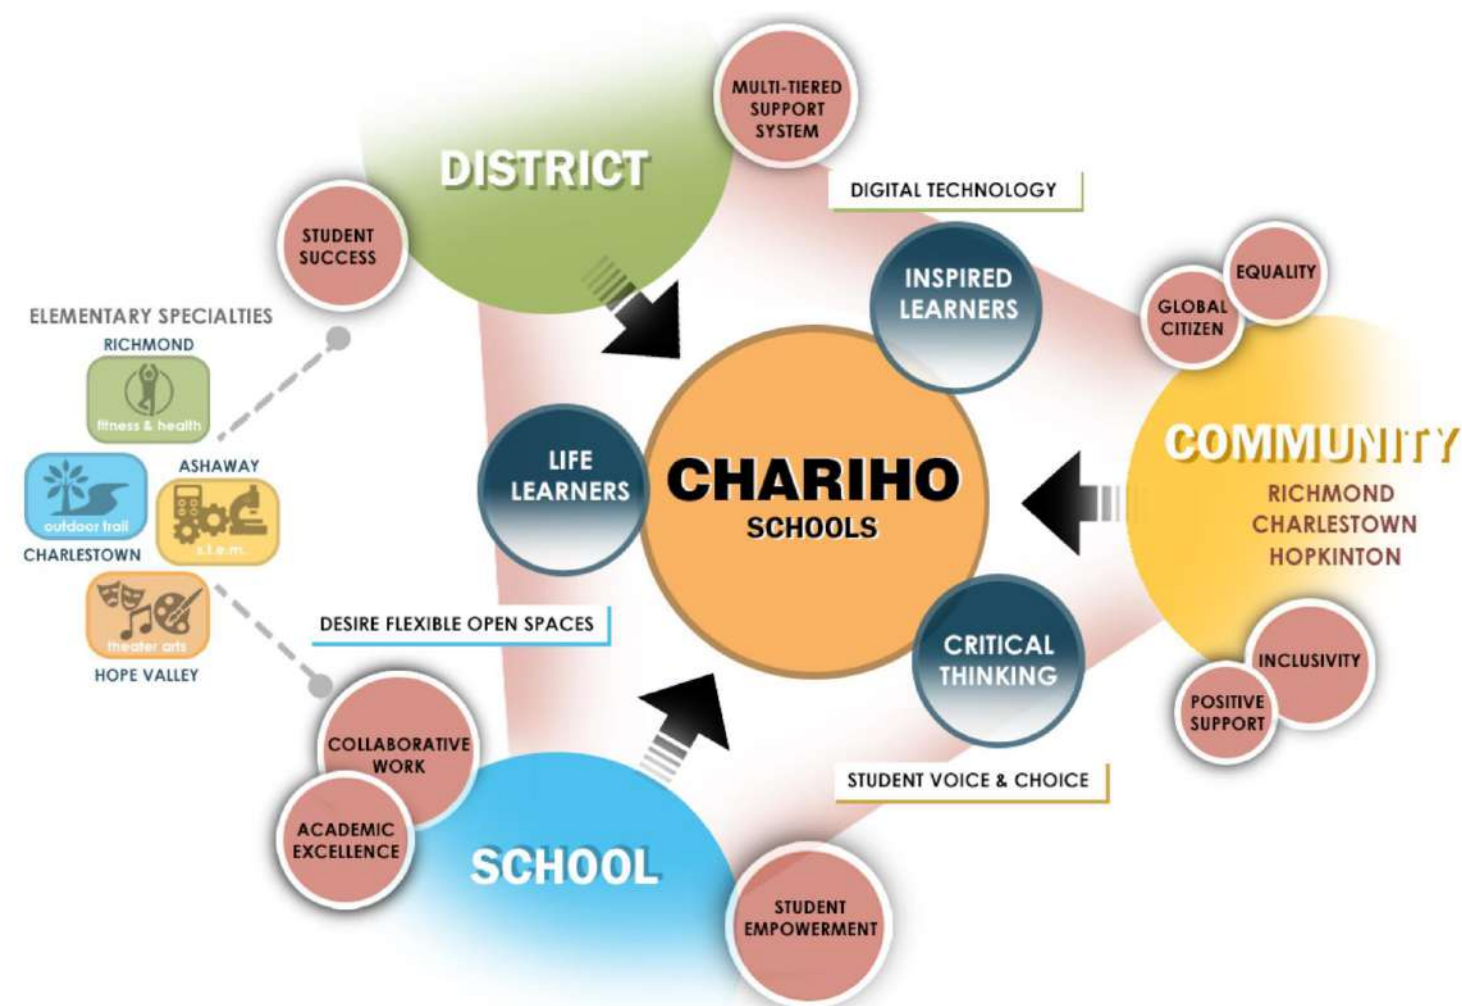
MULTI-TIERED SUPPORT SYSTEM

DISTRICT

DIGITAL TECHNOLOGY

STUDENT SUCCESS

INSPIRED LEARNERS

EQUALITY

GLOBAL CITIZEN

ELEMENTARY SPECIALTIES

RICHMOND

fitness & health

ASHAWAY

outdoor trail

s.t.e.m.

CHARLESTOWN

theater arts

HOPE VALLEY

LIFE LEARNERS

CHARIHO

SCHOOLS

COMMUNITY

RICHMOND

CHARLESTOWN

HOPKINTON

DESIRE FLEXIBLE OPEN SPACES

CRITICAL THINKING

INCLUSIVITY

POSITIVE SUPPORT

COLLABORATIVE WORK

ACADEMIC EXCELLENCE

STUDENT VOICE & CHOICE

SCHOOL

STUDENT EMPOWERMENT